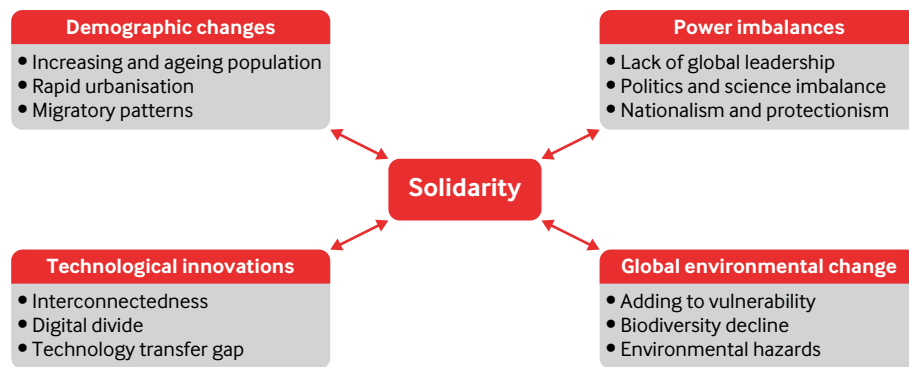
Demographic changes
- Increasing and ageing population
- Rapid urbanisation
- Migratory patterns

Power imbalances
- Lack of global leadership
- Politics and science imbalance
- Nationalism and protectionism

Solidarity

Technological innovations
- Interconnectedness
- Digital divide
- Technology transfer gap

Global environmental change
- Adding to vulnerability
- Biodiversity decline
- Environmental hazards